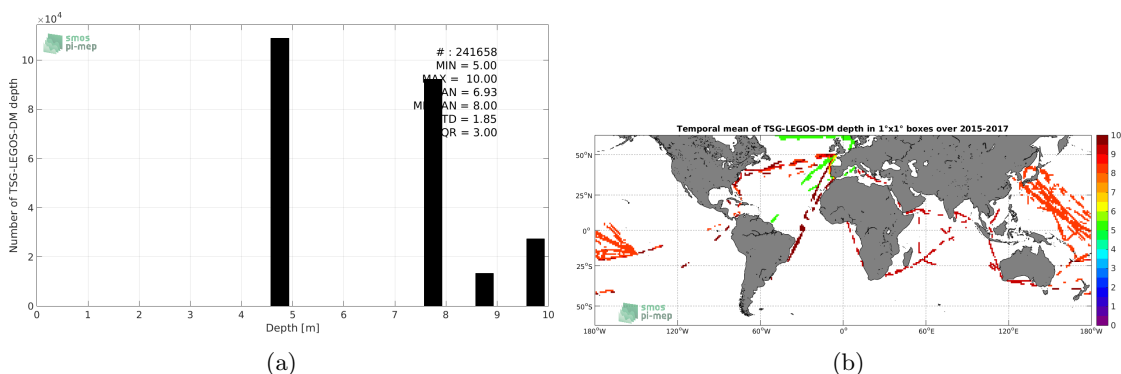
$\times10^4$
smos pi-mep
# : 241658
MIN = 5.00
MAX = 10.00
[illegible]AN = 6.93
M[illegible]AN = 8.00
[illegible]TD = 1.85
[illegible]QR = 3.00
Number of TSG-LEGOS-DM depth
10
8
6
4
2
0
0 1 2 3 4 5 6 7 8 9 10
Depth [m]
(a)

Temporal mean of TSG-LEGOS-DM depth in 1°x1° boxes over 2015-2017
50°N
25°N
0°
25°S
50°S
180°W 120°W 60°W 0° 60°E 120°E 180°W
smos pi-mep
10
9
8
7
6
5
4
3
2
1
0
(b)